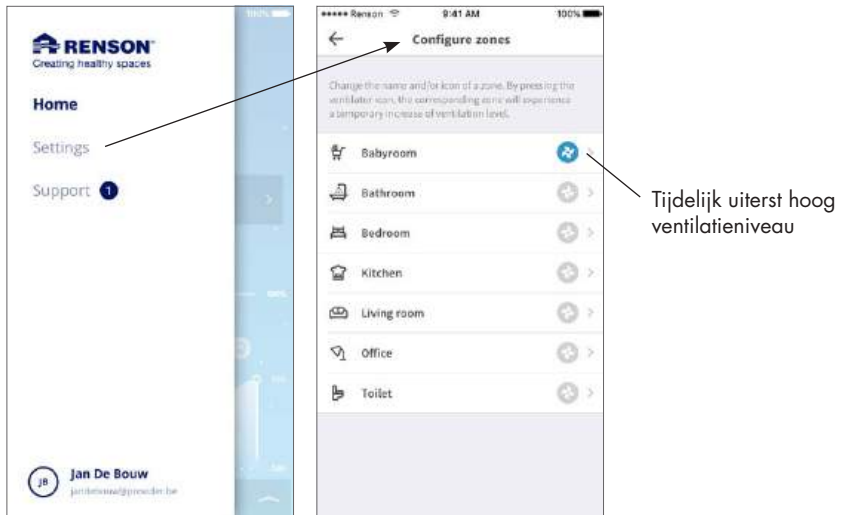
RENSON
Creating healthy spaces

Home

Settings

Support 1

JB Jan De Bouw
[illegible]

••••• Renson 9:41 AM 100%

Configure zones

Change the name and/or icon of a zone. By pressing the ventilator icon, the corresponding zone will experience a temporary increase of ventilation level.

Babyroom

Bathroom

Bedroom

Kitchen

Living room

Office

Toilet

Tijdelijk uiterst hoog ventilatieniveau